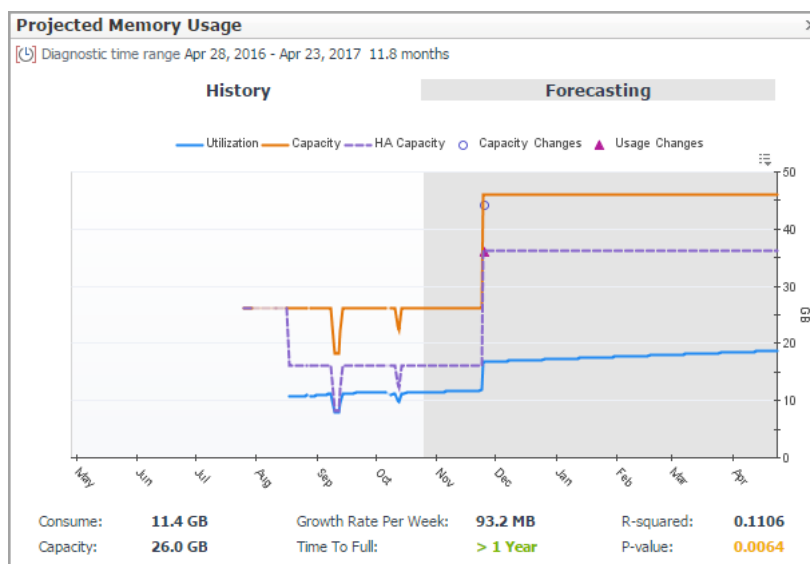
Projected Memory Usage

Diagnostic time range Apr 28, 2016 - Apr 23, 2017 11.8 months

History

Forecasting

Utilization Capacity HA Capacity Capacity Changes Usage Changes

50
40
30
20
10
0
GB

May Jun Jul Aug Sep Oct Nov Dec Jan Feb Mar Apr

| Consume: | 11.4 GB | Growth Rate Per Week: | 93.2 MB | R-squared: | 0.1106 |
|---|---|---|---|---|---|
| Capacity: | 26.0 GB | Time To Full: | > 1 Year | P-value: | 0.0064 |